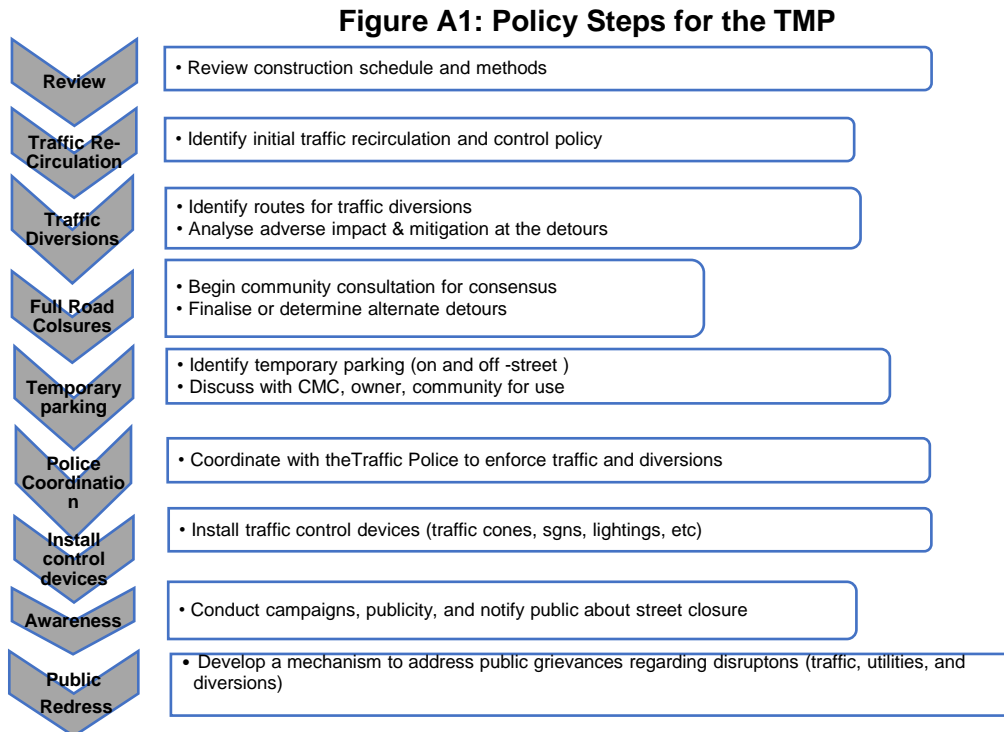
Figure A1: Policy Steps for the TMP

Review

• Review construction schedule and methods

Traffic Re-Circulation

• Identify initial traffic recirculation and control policy

Traffic Diversions

• Identify routes for traffic diversions
• Analyse adverse impact & mitigation at the detours

Full Road Colsures

• Begin community consultation for consensus
• Finalise or determine alternate detours

Temporary parking

• Identify temporary parking (on and off -street )
• Discuss with CMC, owner, community for use

Police Coordinatio n

• Coordinate with theTraffic Police to enforce traffic and diversions

Install control devices

• Install traffic control devices (traffic cones, sgns, lightings, etc)

Awareness

• Conduct campaigns, publicity, and notify public about street closure

Public Redress

• Develop a mechanism to address public grievances regarding disruptons (traffic, utilities, and diversions)